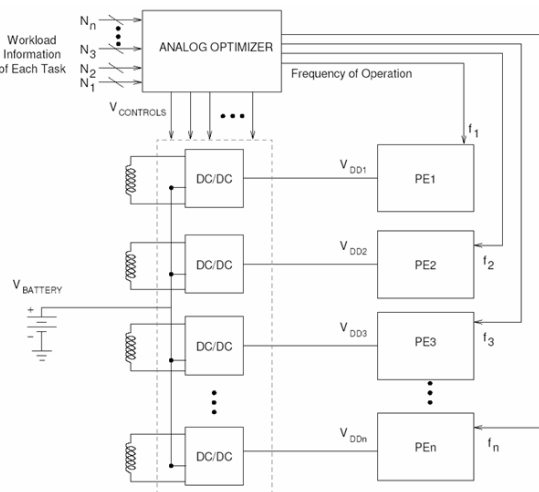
Workload Information of Each Task

$N_n$
$N_3$
$N_2$
$N_1$

ANALOG OPTIMIZER

Frequency of Operation

$V_{CONTROLS}$

$f_1$

DC/DC
$V_{DD1}$
PE1

DC/DC
$V_{DD2}$
PE2
$f_2$

$V_{BATTERY}$
+
−

DC/DC
$V_{DD3}$
PE3
$f_3$

DC/DC
$V_{DDn}$
PEn
$f_n$